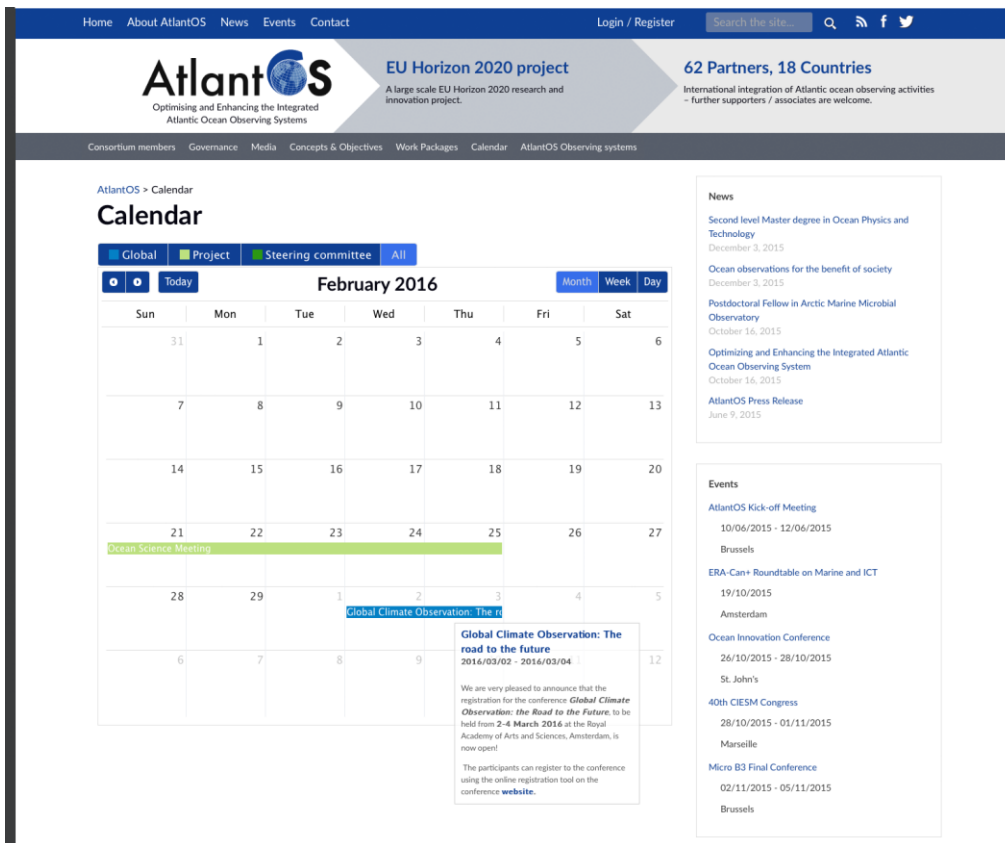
Home About AtlantOS News Events Contact

Login / Register

Search the site...

AtlantOS
Optimising and Enhancing the Integrated Atlantic Ocean Observing Systems

EU Horizon 2020 project
A large scale EU Horizon 2020 research and innovation project.

62 Partners, 18 Countries
International integration of Atlantic ocean observing activities – further supporters / associates are welcome.

Consortium members Governance Media Concepts & Objectives Work Packages Calendar AtlantOS Observing systems

AtlantOS > Calendar

Calendar

Global Project Steering committee All

Today

February 2016

Month Week Day

| Sun | Mon | Tue | Wed | Thu | Fri | Sat |
|---|---|---|---|---|---|---|
| 31 | 1 | 2 | 3 | 4 | 5 | 6 |
| 7 | 8 | 9 | 10 | 11 | 12 | 13 |
| 14 | 15 | 16 | 17 | 18 | 19 | 20 |
| 21 Ocean Science Meeting | 22 | 23 | 24 | 25 | 26 | 27 |
| 28 | 29 | 1 | 2 Global Climate Observation: The ro | 3 | 4 | 5 |
| 6 | 7 | 8 | 9 | | | 12 |

Global Climate Observation: The road to the future
2016/03/02 - 2016/03/04

We are very pleased to announce that the registration for the conference Global Climate Observation: the Road to the Future, to be held from 2-4 March 2016 at the Royal Academy of Arts and Sciences, Amsterdam, is now open!

The participants can register to the conference using the online registration tool on the conference website.

News

Second level Master degree in Ocean Physics and Technology
December 3, 2015

Ocean observations for the benefit of society
December 3, 2015

Postdoctoral Fellow in Arctic Marine Microbial Observatory
October 16, 2015

Optimizing and Enhancing the Integrated Atlantic Ocean Observing System
October 16, 2015

AtlantOS Press Release
June 9, 2015

Events

AtlantOS Kick-off Meeting
10/06/2015 - 12/06/2015
Brussels

ERA-Can+ Roundtable on Marine and ICT
19/10/2015
Amsterdam

Ocean Innovation Conference
26/10/2015 - 28/10/2015
St. John's

40th CIESM Congress
28/10/2015 - 01/11/2015
Marseille

Micro B3 Final Conference
02/11/2015 - 05/11/2015
Brussels